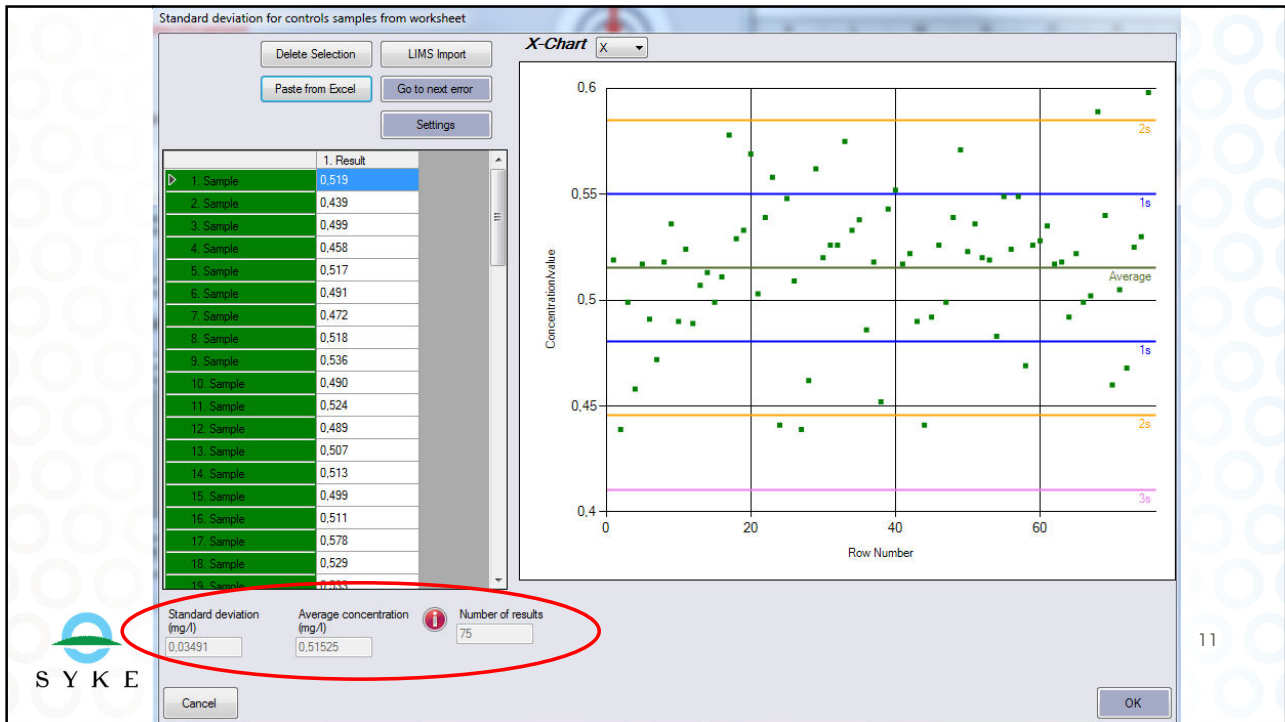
Standard deviation for controls samples from worksheet

Delete Selection

LIMS Import

Paste from Excel

Go to next error

Settings

|  | 1. Result |
|---|---|
| 1. Sample | 0,519 |
| 2. Sample | 0,439 |
| 3. Sample | 0,499 |
| 4. Sample | 0,458 |
| 5. Sample | 0,517 |
| 6. Sample | 0,491 |
| 7. Sample | 0,472 |
| 8. Sample | 0,518 |
| 9. Sample | 0,536 |
| 10. Sample | 0,490 |
| 11. Sample | 0,524 |
| 12. Sample | 0,489 |
| 13. Sample | 0,507 |
| 14. Sample | 0,513 |
| 15. Sample | 0,499 |
| 16. Sample | 0,511 |
| 17. Sample | 0,578 |
| 18. Sample | 0,529 |
| 19. Sample | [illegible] |

X-Chart X

0,6
0,55
0,5
0,45
0,4

2s
1s
Average
1s
2s
3s

Concentration/value

0 20 40 60

Row Number

Standard deviation (mg/l)
0,03491

Average concentration (mg/l)
0,51525

Number of results
75

SYKE

11

Cancel

OK